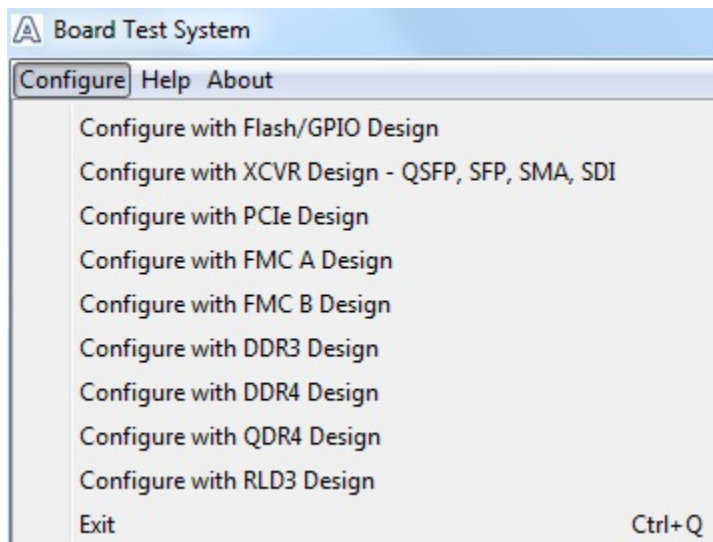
Board Test System

Configure Help About

Configure with Flash/GPIO Design
Configure with XCVR Design - QSFP, SFP, SMA, SDI
Configure with PCIe Design
Configure with FMC A Design
Configure with FMC B Design
Configure with DDR3 Design
Configure with DDR4 Design
Configure with QDR4 Design
Configure with RLD3 Design
Exit Ctrl+Q